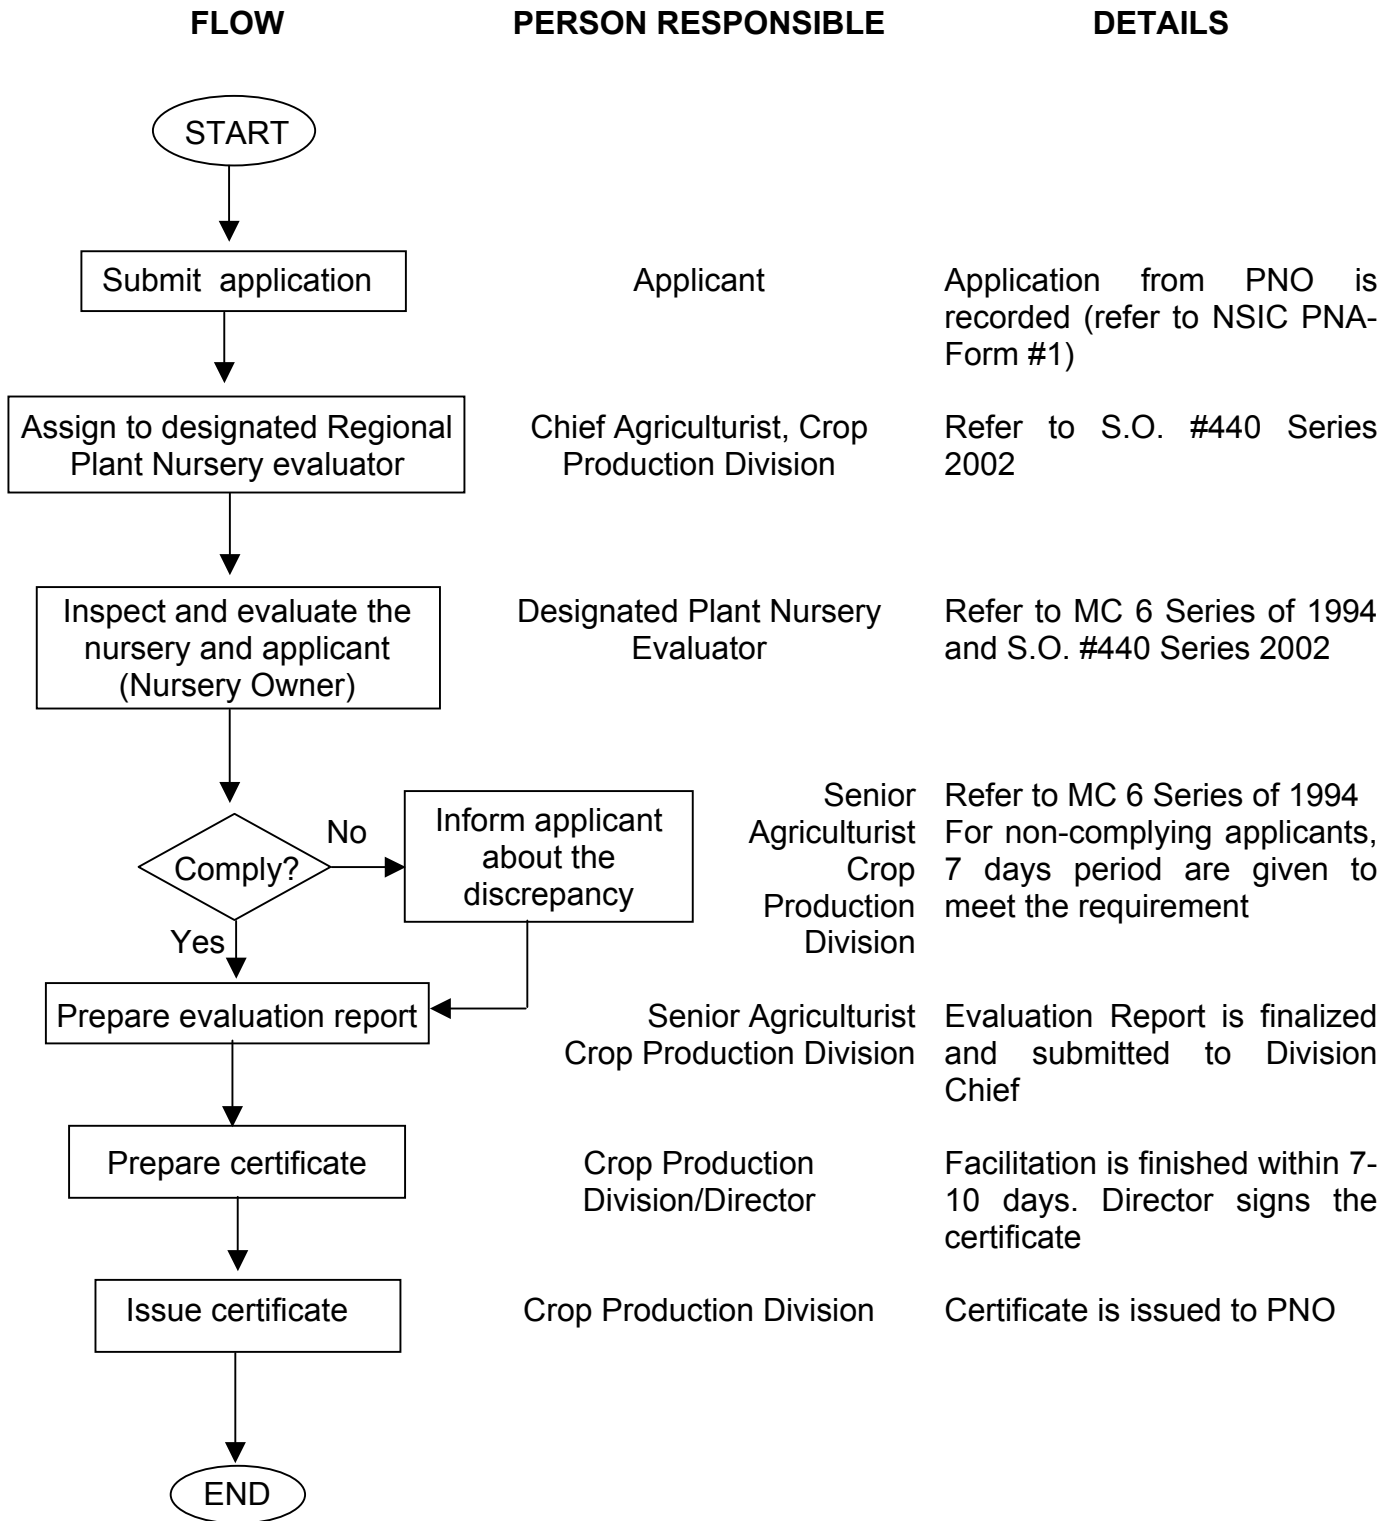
| FLOW | PERSON RESPONSIBLE | DETAILS |
|---|---|---|
| START | | |
| Submit application | Applicant | Application from PNO is recorded (refer to NSIC PNA-Form #1) |
| Assign to designated Regional Plant Nursery evaluator | Chief Agriculturist, Crop Production Division | Refer to S.O. #440 Series 2002 |
| Inspect and evaluate the nursery and applicant (Nursery Owner) | Designated Plant Nursery Evaluator | Refer to MC 6 Series of 1994 and S.O. #440 Series 2002 |
| Comply? No → Inform applicant about the discrepancy; Yes | Senior Agriculturist Crop Production Division | Refer to MC 6 Series of 1994 For non-complying applicants, 7 days period are given to meet the requirement |
| Prepare evaluation report | Senior Agriculturist Crop Production Division | Evaluation Report is finalized and submitted to Division Chief |
| Prepare certificate | Crop Production Division/Director | Facilitation is finished within 7-10 days. Director signs the certificate |
| Issue certificate | Crop Production Division | Certificate is issued to PNO |
| END | | |